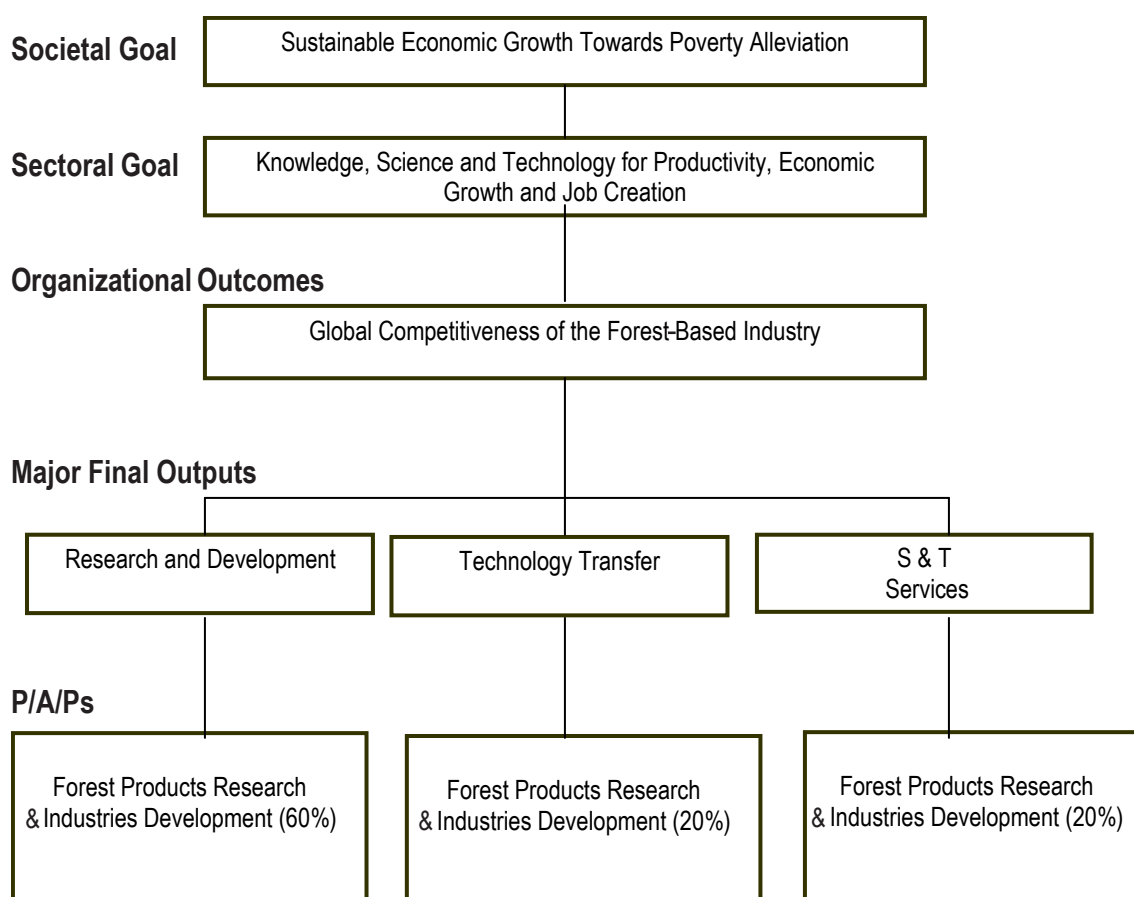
Societal Goal

Sustainable Economic Growth Towards Poverty Alleviation

Sectoral Goal

Knowledge, Science and Technology for Productivity, Economic Growth and Job Creation

Organizational Outcomes

Global Competitiveness of the Forest-Based Industry

Major Final Outputs

Research and Development

Technology Transfer

S & T Services

P/A/Ps

Forest Products Research & Industries Development (60%)

Forest Products Research & Industries Development (20%)

Forest Products Research & Industries Development (20%)